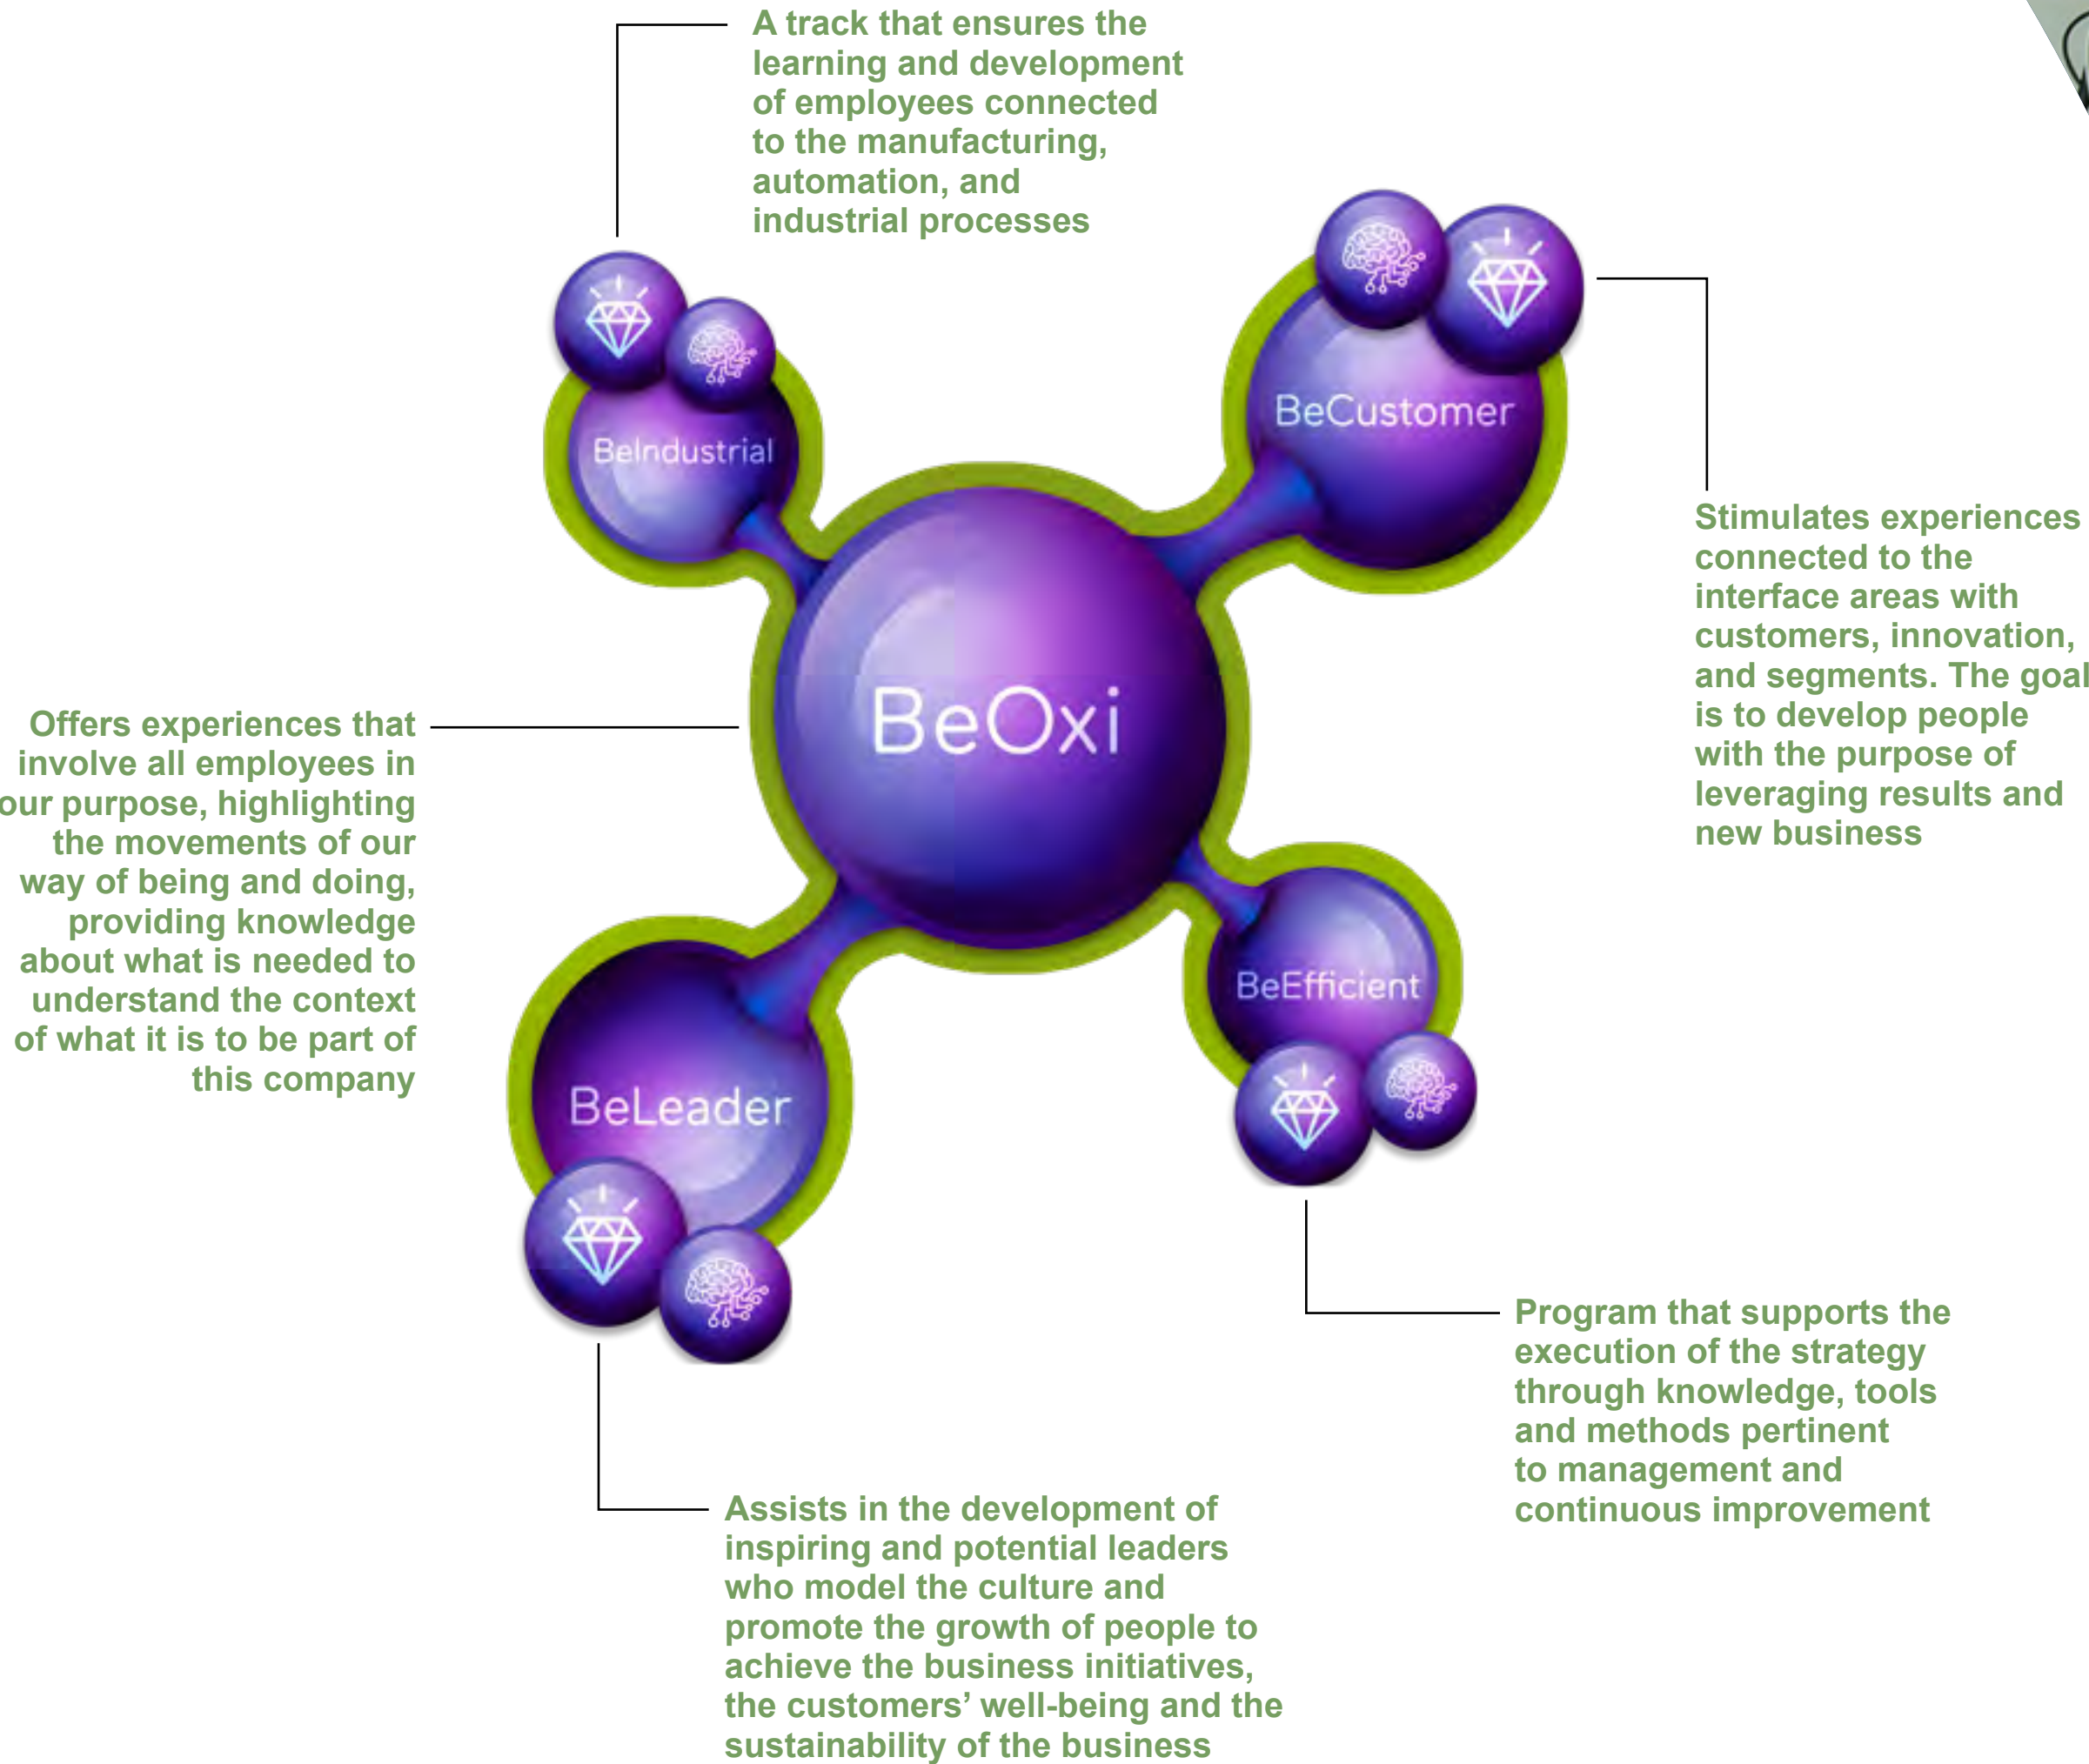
A track that ensures the learning and development of employees connected to the manufacturing, automation, and industrial processes

BeIndustrial

BeCustomer

Stimulates experiences connected to the interface areas with customers, innovation, and segments. The goal is to develop people with the purpose of leveraging results and new business

Offers experiences that involve all employees in our purpose, highlighting the movements of our way of being and doing, providing knowledge about what is needed to understand the context of what it is to be part of this company

BeOxi

BeEfficient

BeLeader

Program that supports the execution of the strategy through knowledge, tools and methods pertinent to management and continuous improvement

Assists in the development of inspiring and potential leaders who model the culture and promote the growth of people to achieve the business initiatives, the customers' well-being and the sustainability of the business